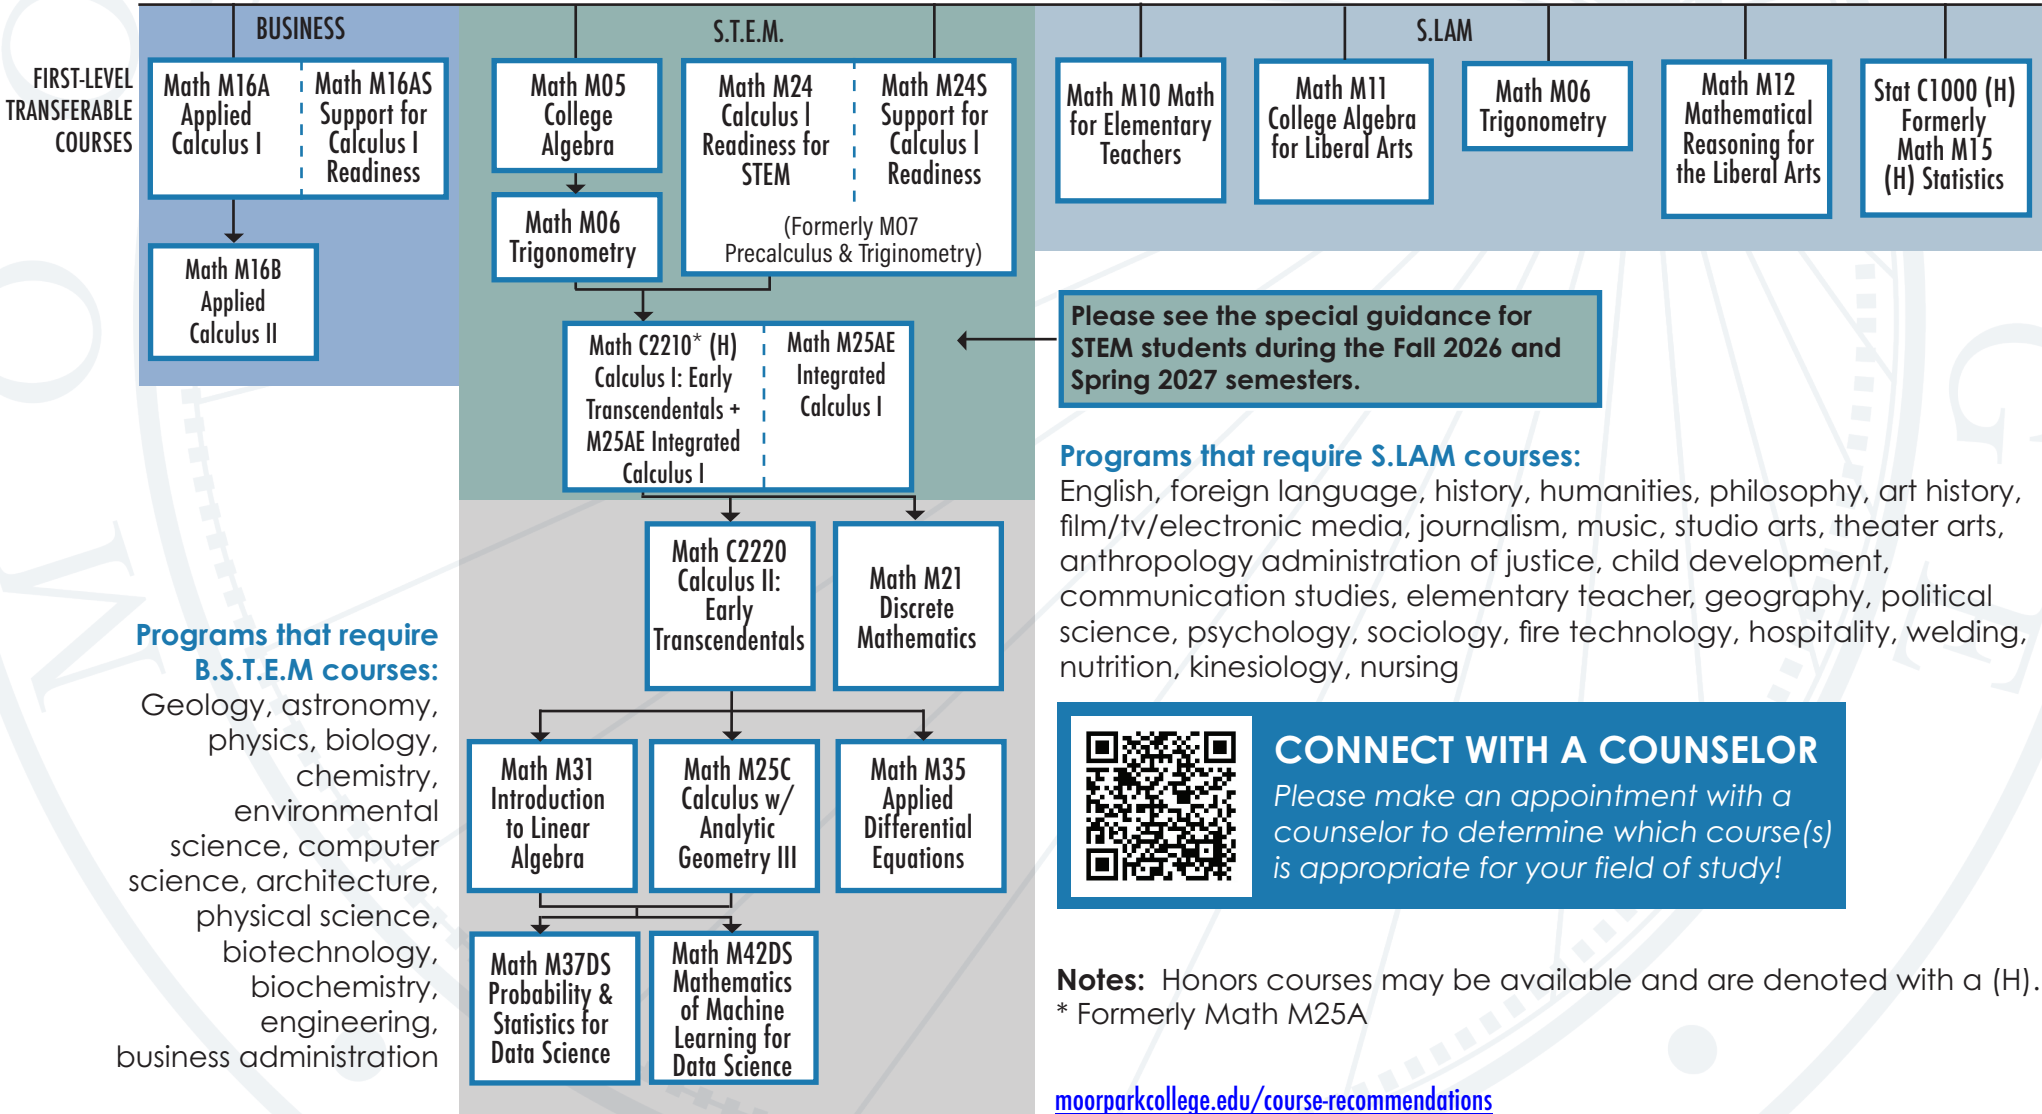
BUSINESS

S.T.E.M.

S.LAM

FIRST-LEVEL TRANSFERABLE COURSES

Math M16A Applied Calculus I

Math M16AS Support for Calculus I Readiness

Math M16B Applied Calculus II

Math M05 College Algebra

Math M06 Trigonometry

Math M24 Calculus I Readiness for STEM

Math M24S Support for Calculus I Readiness

(Formerly M07 Precalculus & Triginometry)

Math M10 Math for Elementary Teachers

Math M11 College Algebra for Liberal Arts

Math M06 Trigonometry

Math M12 Mathematical Reasoning for the Liberal Arts

Stat C1000 (H) Formerly Math M15 (H) Statistics

Math C2210* (H) Calculus I: Early Transcendentals + M25AE Integrated Calculus I

Math M25AE Integrated Calculus I

Please see the special guidance for STEM students during the Fall 2026 and Spring 2027 semesters.

Programs that require S.LAM courses:
English, foreign language, history, humanities, philosophy, art history, film/tv/electronic media, journalism, music, studio arts, theater arts, anthropology administration of justice, child development, communication studies, elementary teacher, geography, political science, psychology, sociology, fire technology, hospitality, welding, nutrition, kinesiology, nursing

Math C2220 Calculus II: Early Transcendentals

Math M21 Discrete Mathematics

Programs that require B.S.T.E.M courses:
Geology, astronomy, physics, biology, chemistry, environmental science, computer science, architecture, physical science, biotechnology, biochemistry, engineering, business administration

Math M31 Introduction to Linear Algebra

Math M25C Calculus w/ Analytic Geometry III

Math M35 Applied Differential Equations

Math M37DS Probability & Statistics for Data Science

Math M42DS Mathematics of Machine Learning for Data Science

CONNECT WITH A COUNSELOR
Please make an appointment with a counselor to determine which course(s) is appropriate for your field of study!

Notes: Honors courses may be available and are denoted with a (H).
* Formerly Math M25A

moorparkcollege.edu/course-recommendations